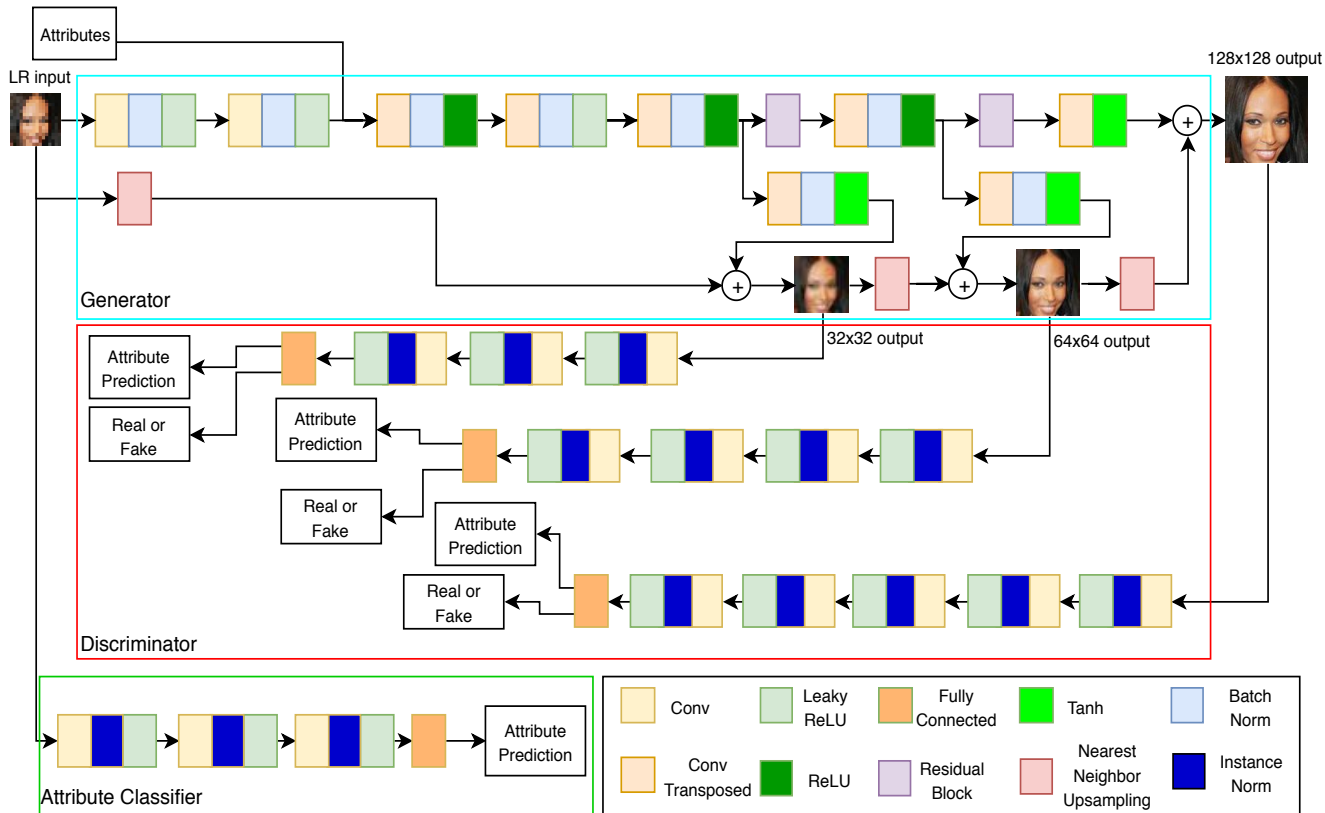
Attributes

LR input

128x128 output

Generator

32x32 output

64x64 output

Attribute Prediction

Real or Fake

Attribute Prediction

Real or Fake

Attribute Prediction

Real or Fake

Discriminator

Attribute Prediction

Attribute Classifier

Conv

Leaky ReLU

Fully Connected

Tanh

Batch Norm

Conv Transposed

ReLU

Residual Block

Nearest Neighbor Upsampling

Instance Norm